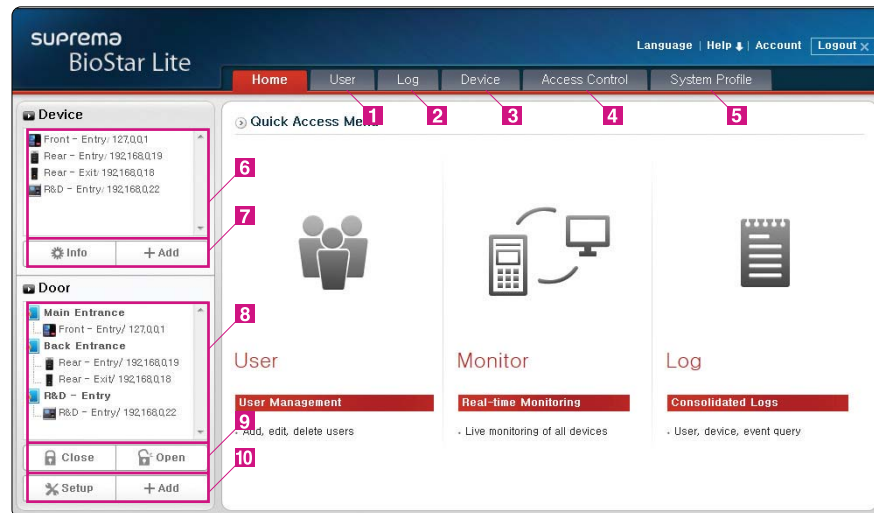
suprema
BioStar Lite

Language | Help | Account | Logout

Home | User | Log | Device | Access Control | System Profile

1 2 3 4 5

Device
Front - Entry/ 127.0.0.1
Rear - Entry/ 192.168.0.19
Rear - Exit/ 192.168.0.18
R&D - Entry/ 192.168.0.22

Info | + Add

Door
Main Entrance
Front - Entry/ 127.0.0.1
Back Entrance
Rear - Entry/ 192.168.0.19
Rear - Exit/ 192.168.0.18
R&D - Entry
R&D - Entry/ 192.168.0.22

Close | Open

Setup | + Add

6 7 8 9 10

Quick Access Me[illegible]

User
User Management
- Add, edit, delete users

Monitor
Real-time Monitoring
- Live monitoring of all devices

Log
Consolidated Logs
- User, device, event query